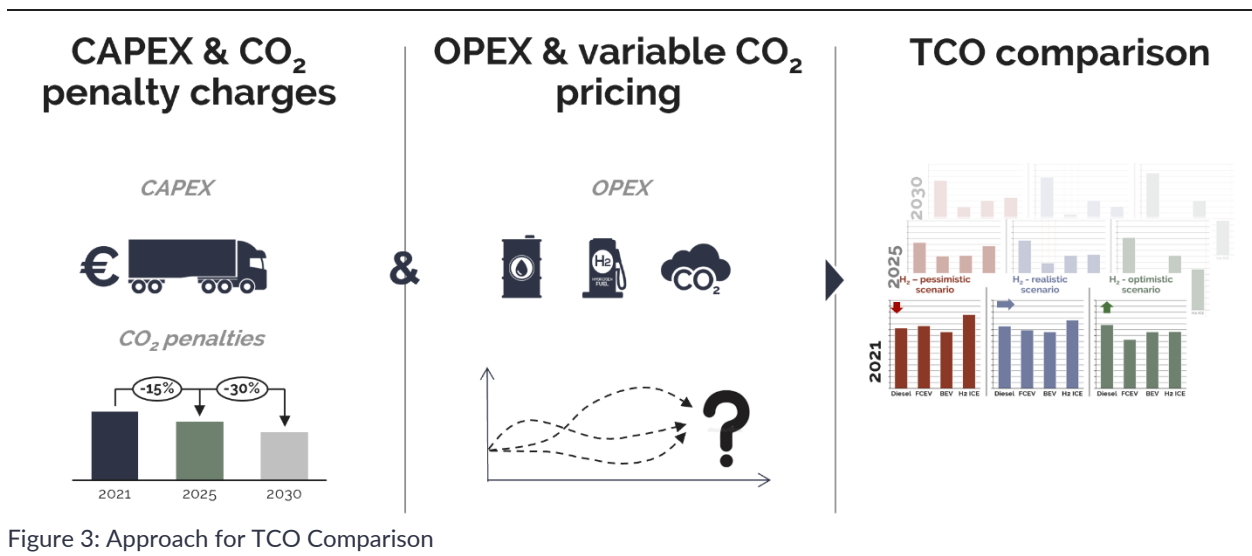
CAPEX & $CO_2$ penalty charges

CAPEX

€

$CO_2$ penalties

-15%

-30%

2021

2025

2030

&

OPEX & variable $CO_2$ pricing

OPEX

H2

HYDROGEN FUEL

$CO_2$

?

TCO comparison

2030

2025

2021

$H_2$ – pessimistic scenario

$H_2$ – realistic scenario

$H_2$ – optimistic scenario

Diesel FCEV BEV H2 ICE

Diesel FCEV BEV H2 ICE

Diesel FCEV BEV H2 ICE

Figure 3: Approach for TCO Comparison